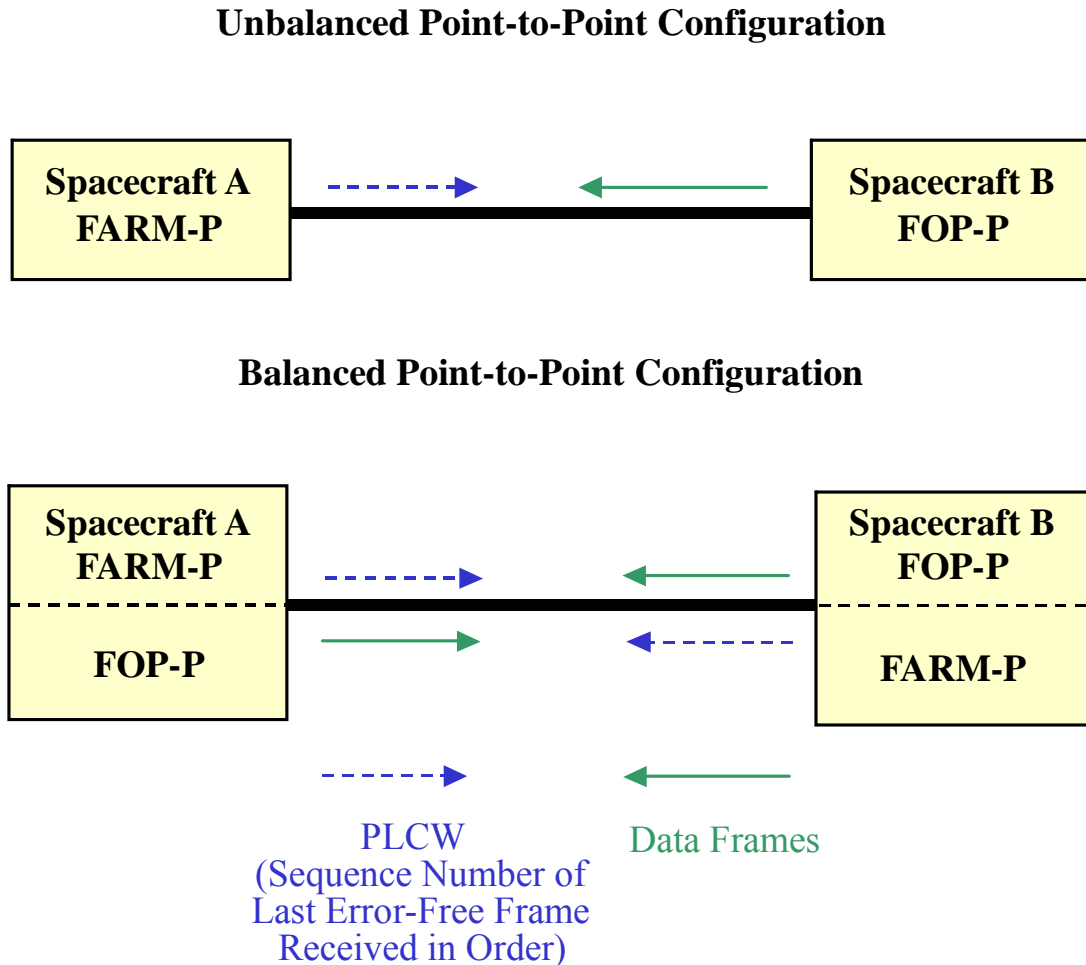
Unbalanced Point-to-Point Configuration

Spacecraft A
FARM-P

Spacecraft B
FOP-P

Balanced Point-to-Point Configuration

Spacecraft A
FARM-P

FOP-P

Spacecraft B
FOP-P

FARM-P

PLCW
(Sequence Number of Last Error-Free Frame Received in Order)

Data Frames